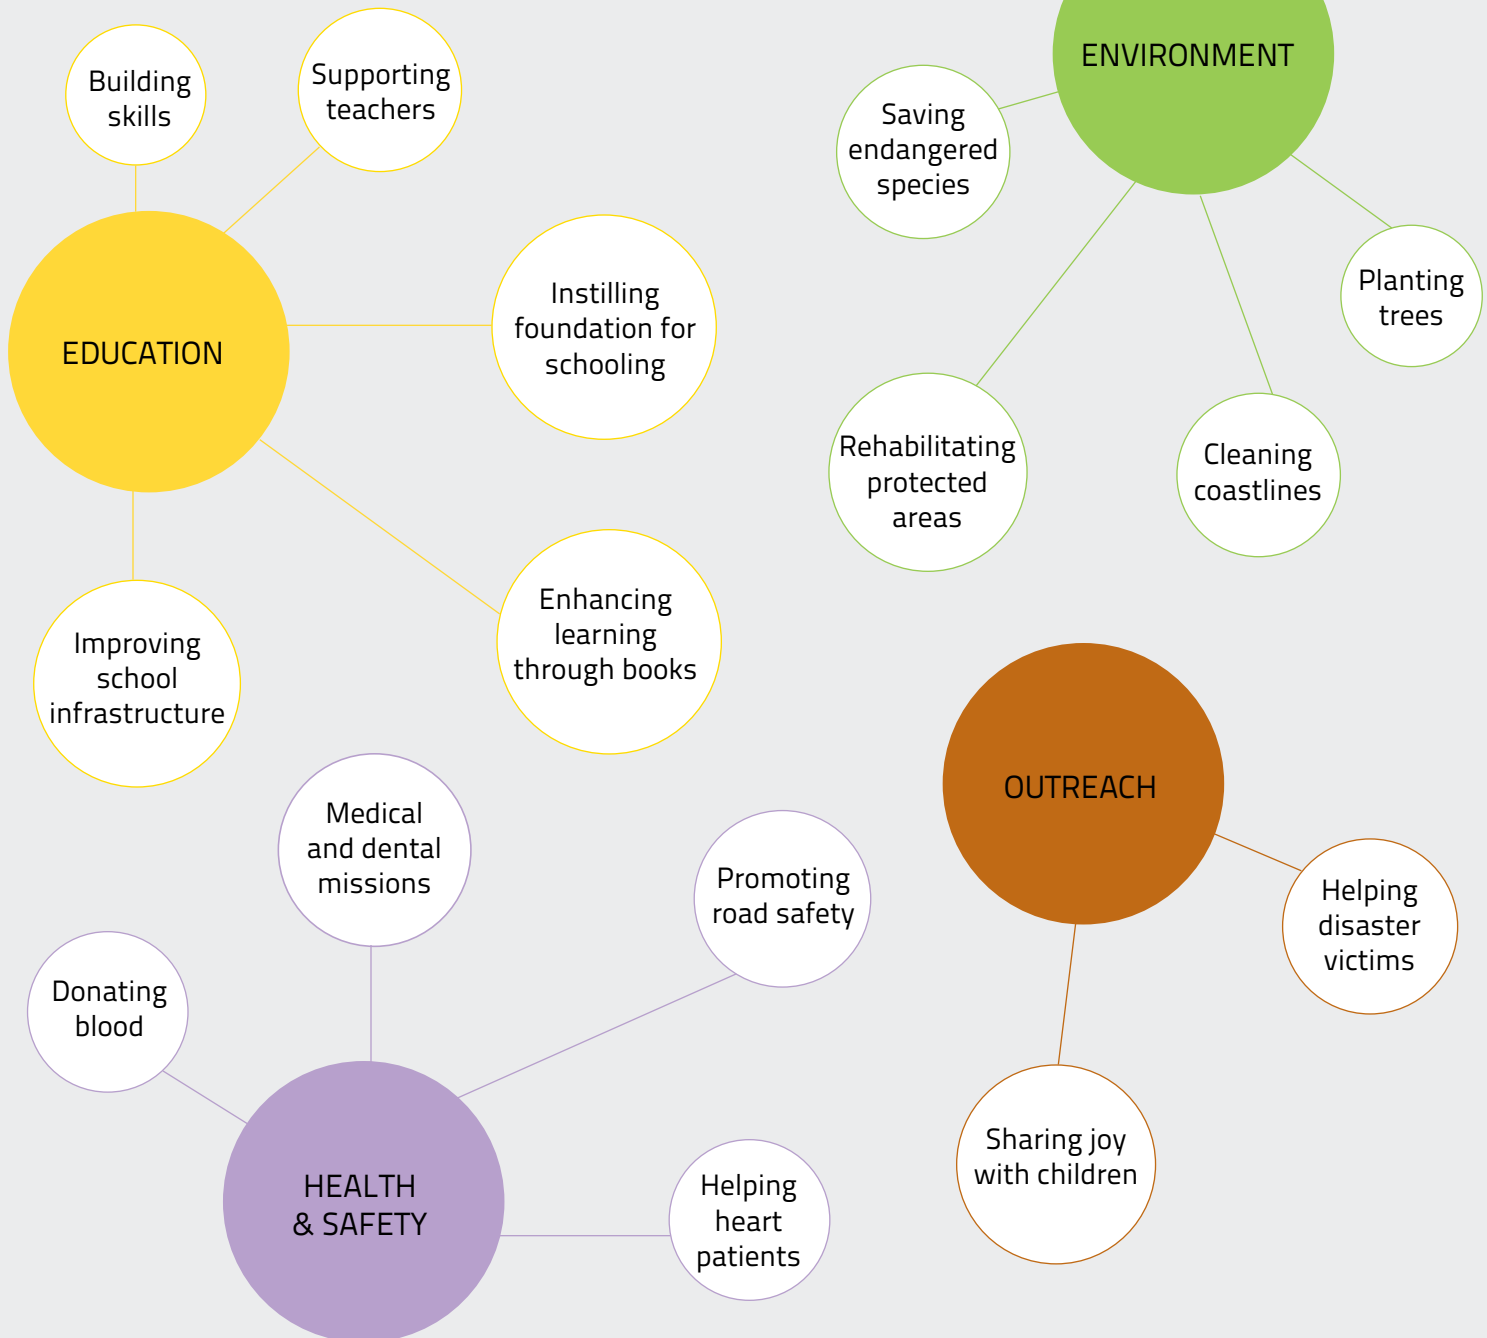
Building skills

Supporting teachers

EDUCATION

Instilling foundation for schooling

Improving school infrastructure

Enhancing learning through books

ENVIRONMENT

Saving endangered species

Planting trees

Rehabilitating protected areas

Cleaning coastlines

Medical and dental missions

Promoting road safety

Donating blood

HEALTH & SAFETY

Helping heart patients

OUTREACH

Helping disaster victims

Sharing joy with children